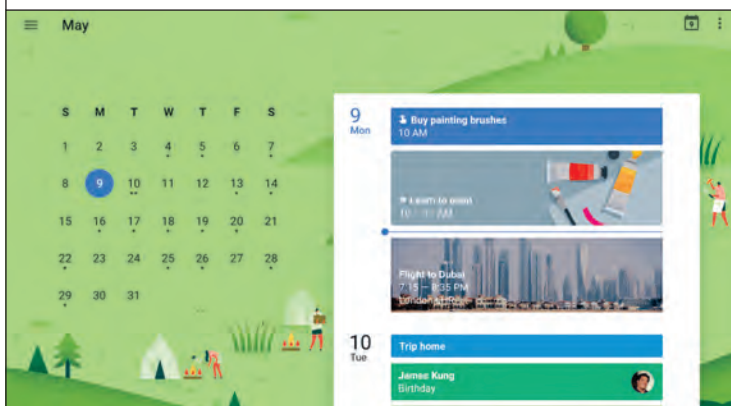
May

| S | M | T | W | T | F | S |
|---|---|---|---|---|---|---|
| 1 | 2 | 3 | 4 | 5 | 6 | 7 |
| 8 | 9 | 10 | 11 | 12 | 13 | 14 |
| 15 | 16 | 17 | 18 | 19 | 20 | 21 |
| 22 | 23 | 24 | 25 | 26 | 27 | 28 |
| 29 | 30 | 31 | | | | |

9
Mon

Buy painting brushes
10 AM

Learn to paint
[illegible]

Flight to Dubai
7:15 – 8:35 PM
London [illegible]

10
Tue

Trip home

Jamse Kung
Birthday